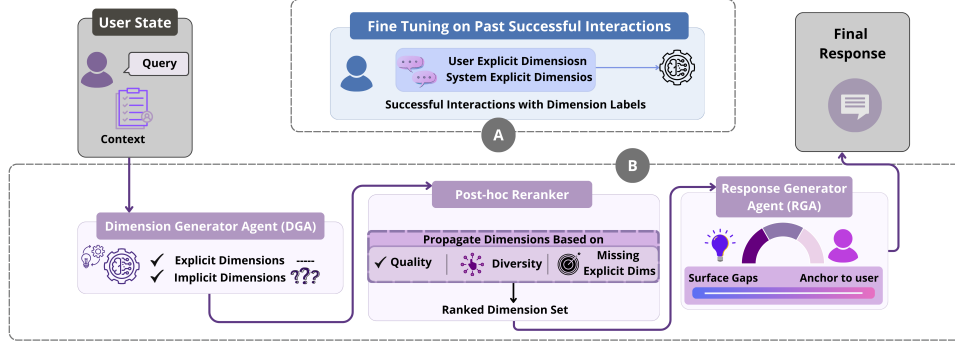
User State

Query

Context

Fine Tuning on Past Successful Interactions

User Explicit Dimensiosn
System Explicit Dimensios

Successful Interactions with Dimension Labels

A

Final Response

B

Dimension Generator Agent (DGA)

✓ Explicit Dimensions -----
✓ Implicit Dimensions ???

Post-hoc Reranker

Propagate Dimensions Based on

✓ Quality | Diversity | Missing Explicit Dims

Ranked Dimension Set

Response Generator Agent (RGA)

Surface Gaps Anchor to user